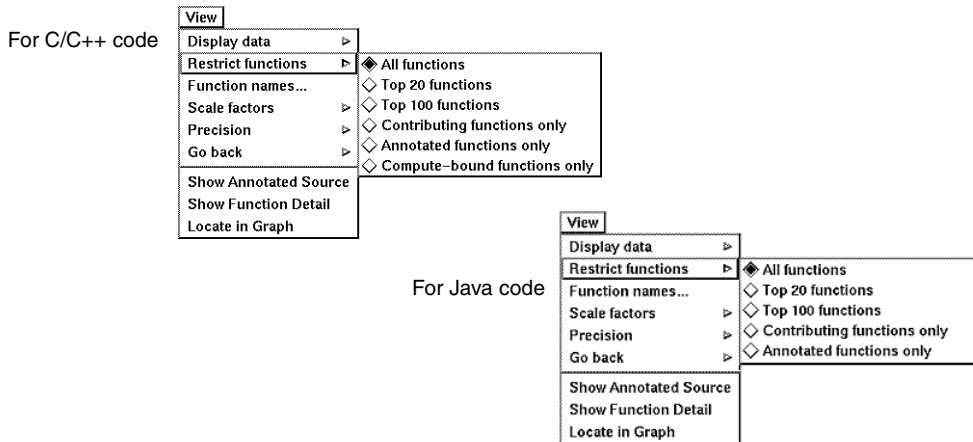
For C/C++ code

View
Display data
Restrict functions
Function names...
Scale factors
Precision
Go back
Show Annotated Source
Show Function Detail
Locate in Graph

◆ All functions
◇ Top 20 functions
◇ Top 100 functions
◇ Contributing functions only
◇ Annotated functions only
◇ Compute-bound functions only

For Java code

View
Display data
Restrict functions
Function names...
Scale factors
Precision
Go back
Show Annotated Source
Show Function Detail
Locate in Graph

◆ All functions
◇ Top 20 functions
◇ Top 100 functions
◇ Contributing functions only
◇ Annotated functions only